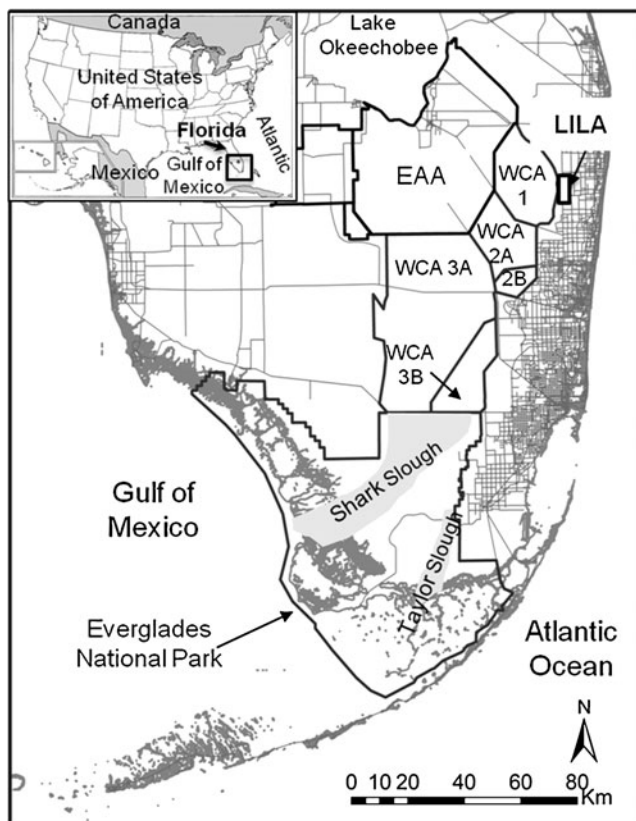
Canada
United States of America
Florida
Atlantic
Mexico
Gulf of Mexico
Lake Okeechobee
LILA
EAA
WCA 1
WCA 2A
2B
WCA 3A
WCA 3B
Shark Slough
Taylor Slough
Gulf of Mexico
Everglades National Park
Atlantic Ocean
N
0 10 20 40 60 80 Km